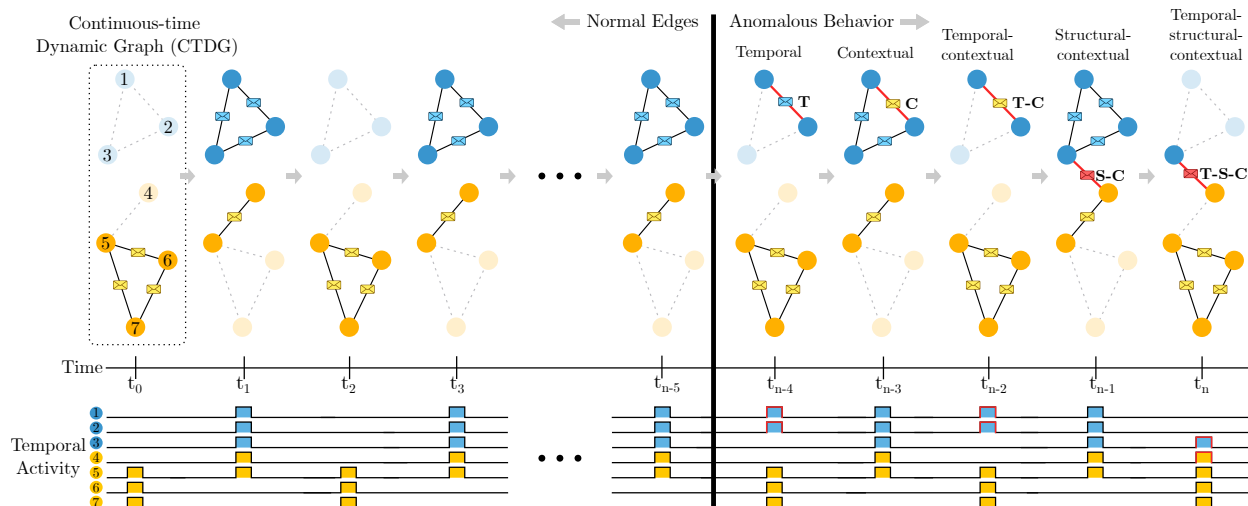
Continuous-time Dynamic Graph (CTDG)

Normal Edges

Anomalous Behavior

Temporal

Contextual

Temporal-contextual

Structural-contextual

Temporal-structural-contextual

1
2
3
4
5
6
7

T

C

T-C

S-C

T-S-C

• • •

Time

$t_0$

$t_1$

$t_2$

$t_3$

$t_{n-5}$

$t_{n-4}$

$t_{n-3}$

$t_{n-2}$

$t_{n-1}$

$t_n$

Temporal Activity

1
2
3
4
5
6
7

• • •